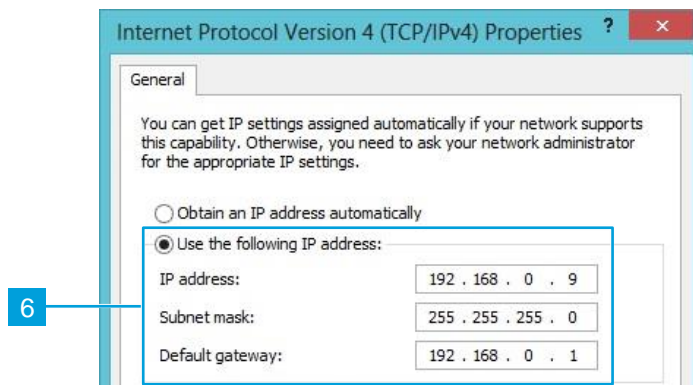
Internet Protocol Version 4 (TCP/IPv4) Properties ? ×

General

You can get IP settings assigned automatically if your network supports this capability. Otherwise, you need to ask your network administrator for the appropriate IP settings.

Obtain an IP address automatically

Use the following IP address:

IP address: 192 . 168 . 0 . 9

Subnet mask: 255 . 255 . 255 . 0

Default gateway: 192 . 168 . 0 . 1

6